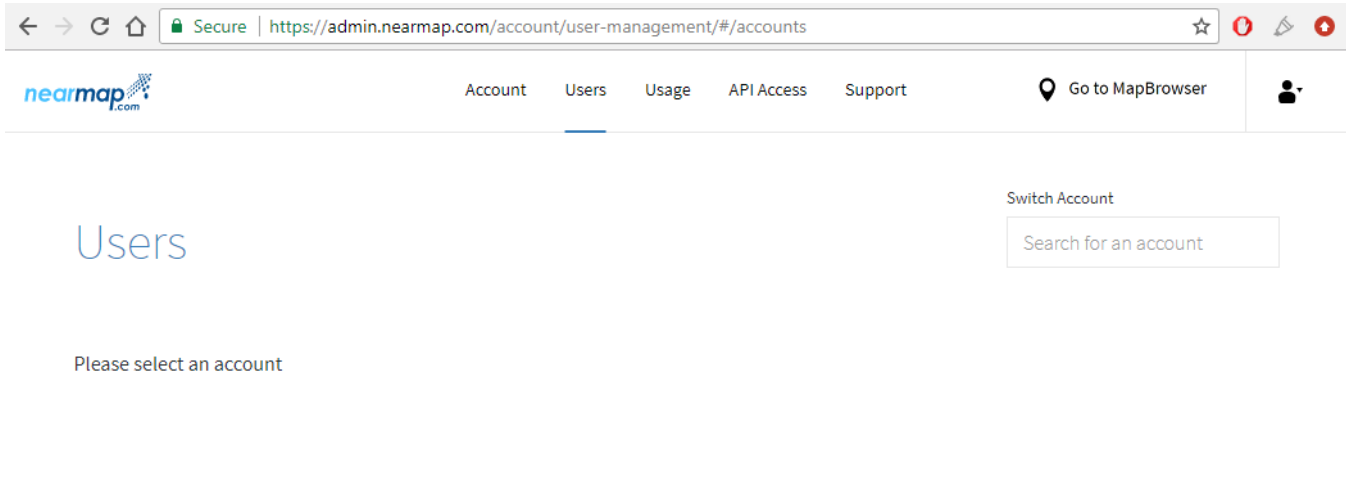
Secure | https://admin.nearmap.com/account/user-management/#/accounts

nearmap.com

Account Users Usage API Access Support

Go to MapBrowser

Switch Account

Users

Search for an account

Please select an account